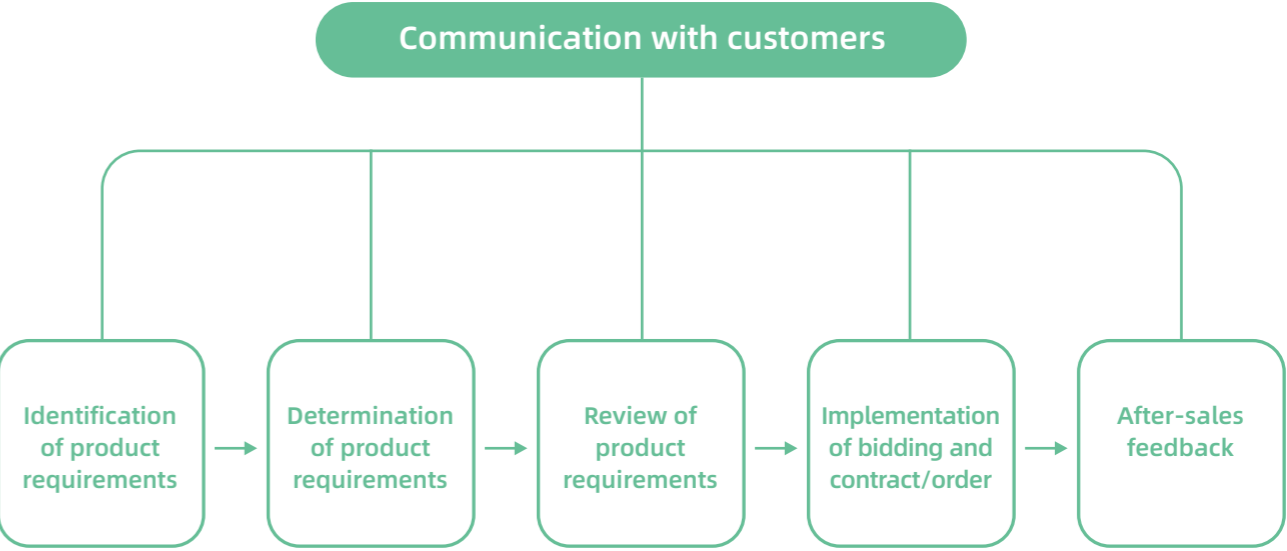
Communication with customers

Identification of product requirements

Determination of product requirements

Review of product requirements

Implementation of bidding and contract/order

After-sales feedback